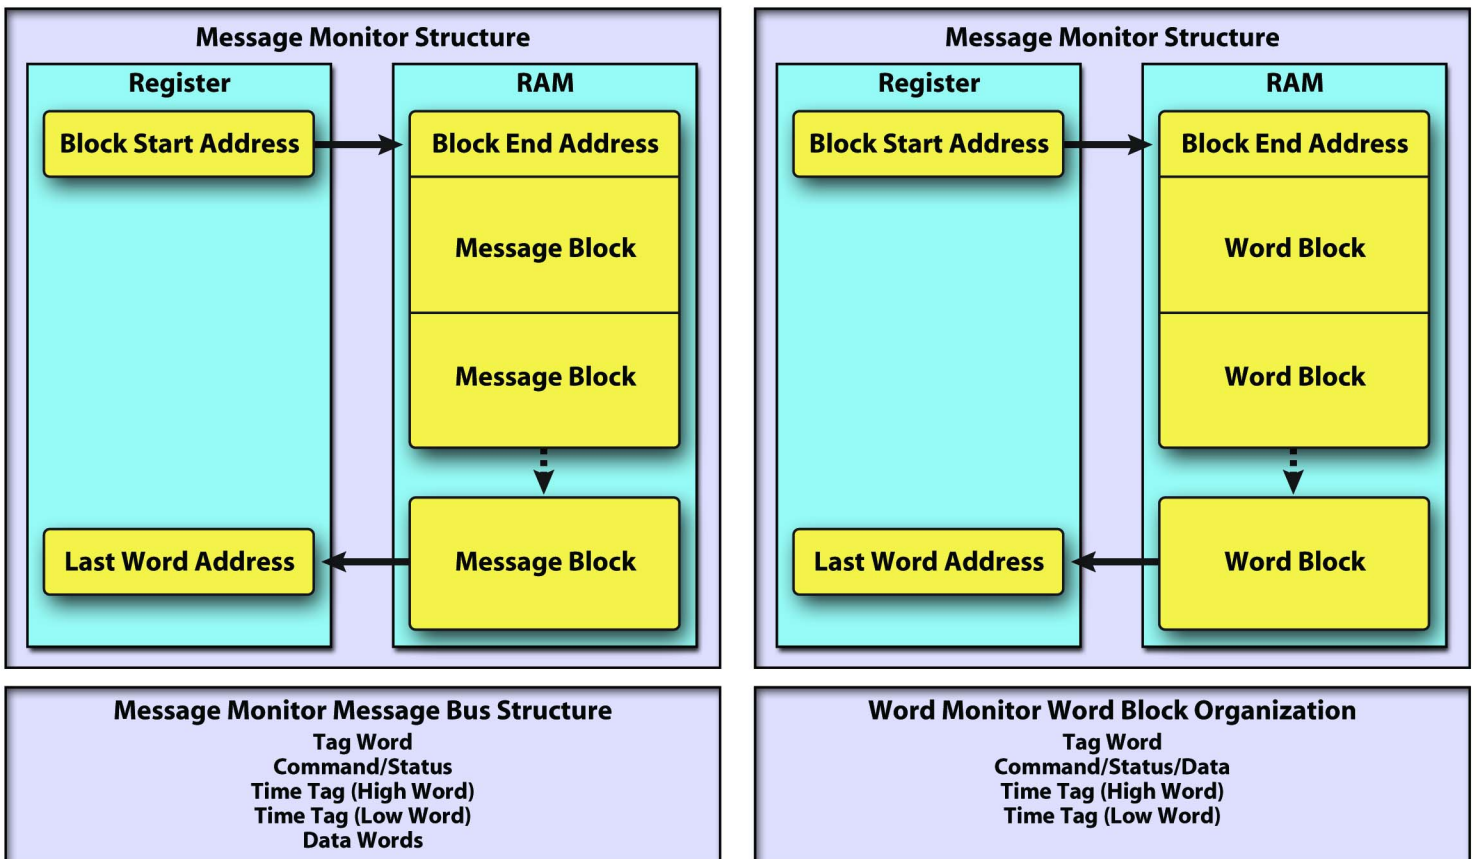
Message Monitor Structure

Register

Block Start Address

Last Word Address

RAM

Block End Address

Message Block

Message Block

Message Block

Message Monitor Structure

Register

Block Start Address

Last Word Address

RAM

Block End Address

Word Block

Word Block

Word Block

Message Monitor Message Bus Structure
Tag Word
Command/Status
Time Tag (High Word)
Time Tag (Low Word)
Data Words

Word Monitor Word Block Organization
Tag Word
Command/Status/Data
Time Tag (High Word)
Time Tag (Low Word)